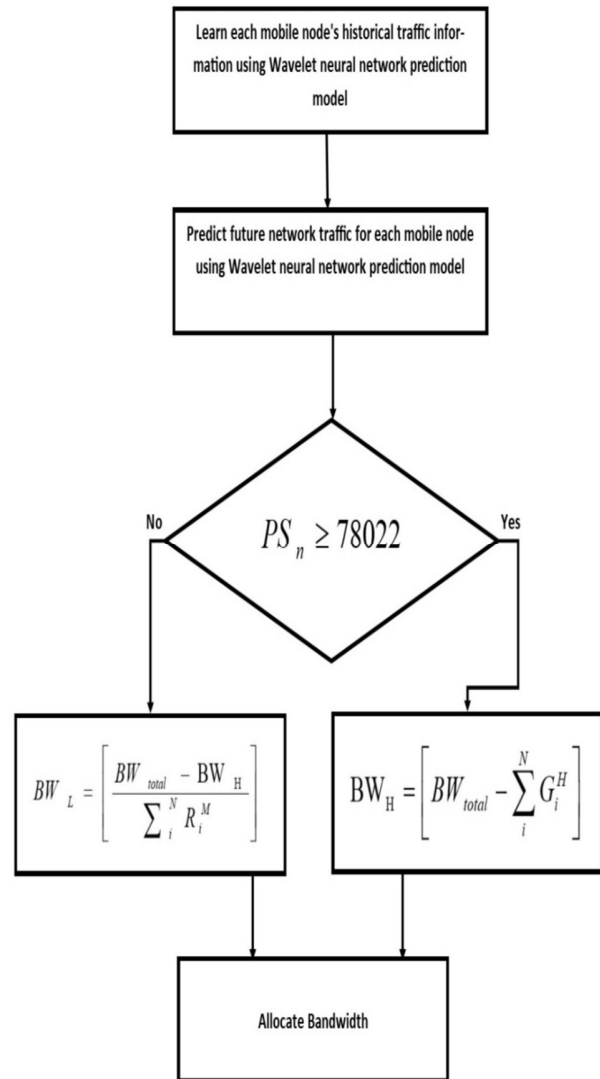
Learn each mobile node's historical traffic information using Wavelet neural network prediction model

Predict future network traffic for each mobile node using Wavelet neural network prediction model

No

$PS_n \geq 78022$

Yes

$BW_L = \left[ \frac{BW_{total} - \text{BW}_H}{\sum_i^N R_i^M} \right]$

$\text{BW}_H = \left[ BW_{total} - \sum_i^N G_i^H \right]$

Allocate Bandwidth